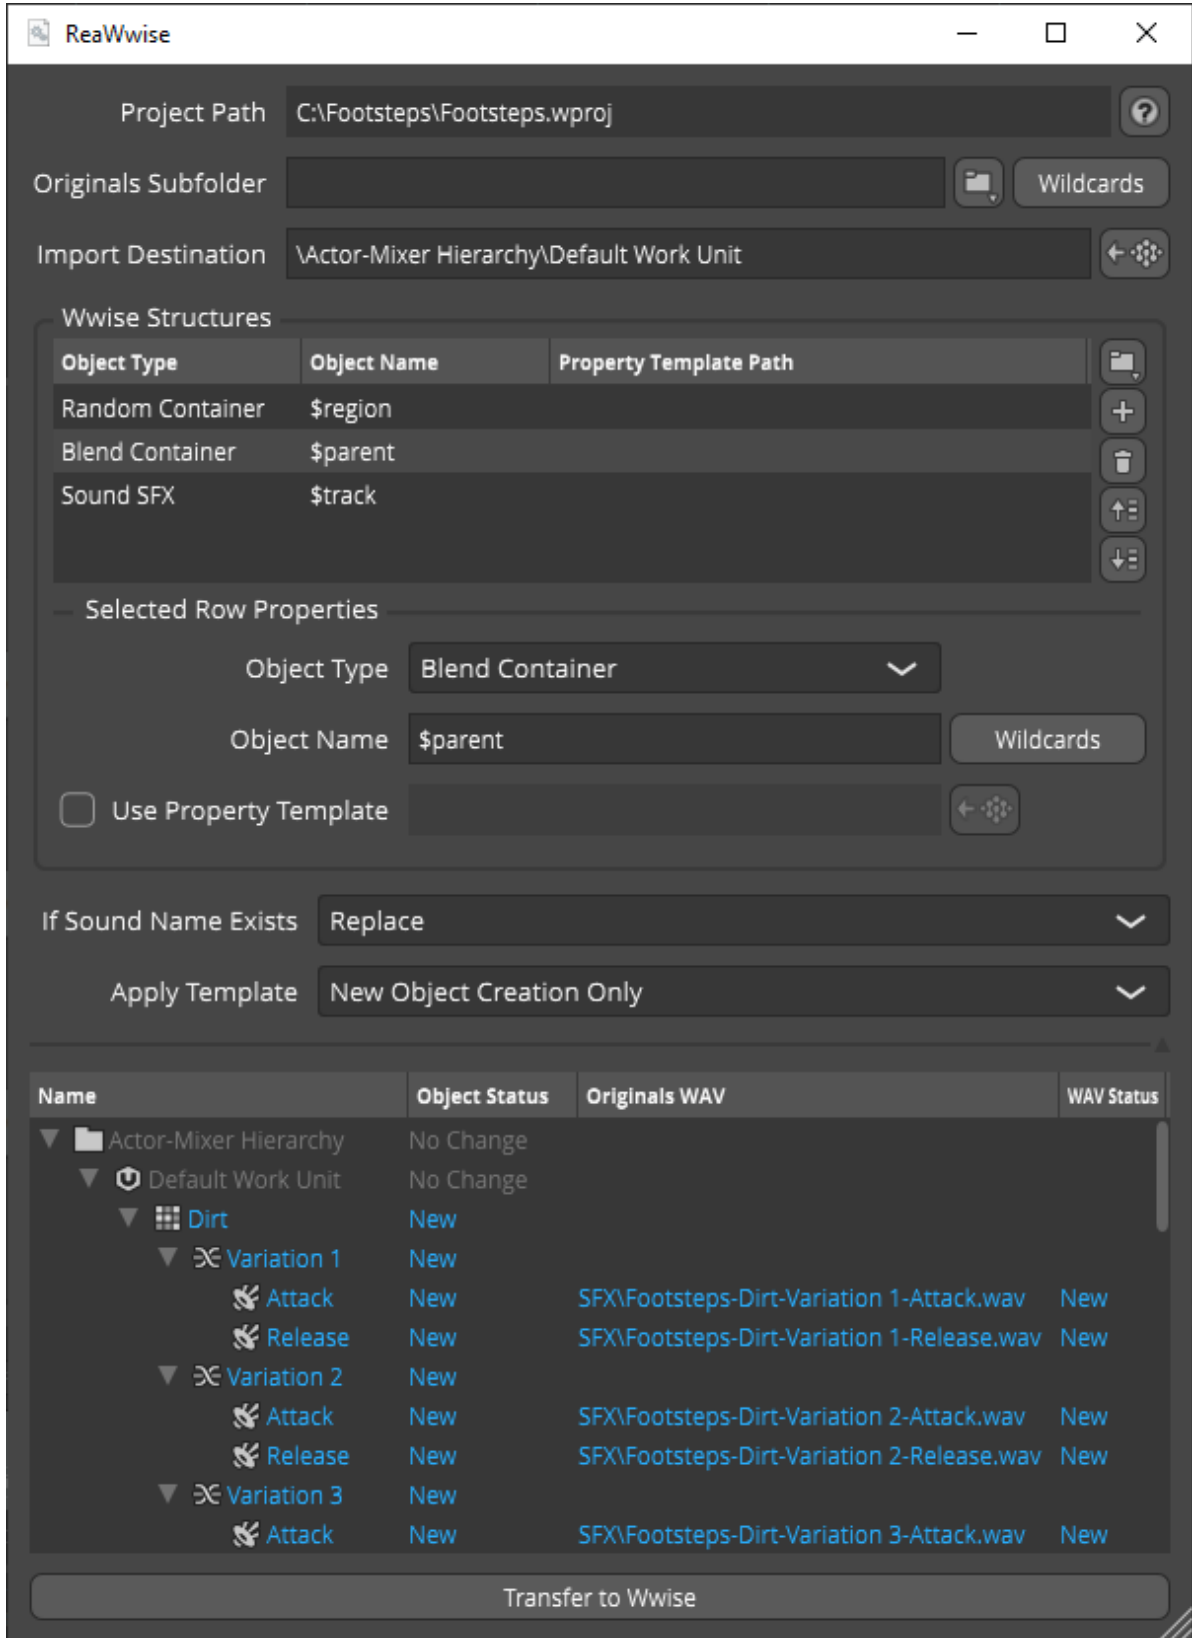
ReaWwise

Project Path C:\Footsteps\Footsteps.wproj

Originals Subfolder Wildcards

Import Destination \Actor-Mixer Hierarchy\Default Work Unit

Wwise Structures

| Object Type | Object Name | Property Template Path |
|---|---|---|
| Random Container | $region | |
| Blend Container | $parent | |
| Sound SFX | $track | |

Selected Row Properties

Object Type Blend Container

Object Name $parent Wildcards

Use Property Template

If Sound Name Exists Replace

Apply Template New Object Creation Only

| Name | Object Status | Originals WAV | WAV Status |
|---|---|---|---|
| Actor-Mixer Hierarchy | No Change | | |
| Default Work Unit | No Change | | |
| Dirt | New | | |
| Variation 1 | New | | |
| Attack | New | SFX\Footsteps-Dirt-Variation 1-Attack.wav | New |
| Release | New | SFX\Footsteps-Dirt-Variation 1-Release.wav | New |
| Variation 2 | New | | |
| Attack | New | SFX\Footsteps-Dirt-Variation 2-Attack.wav | New |
| Release | New | SFX\Footsteps-Dirt-Variation 2-Release.wav | New |
| Variation 3 | New | | |
| Attack | New | SFX\Footsteps-Dirt-Variation 3-Attack.wav | New |

Transfer to Wwise